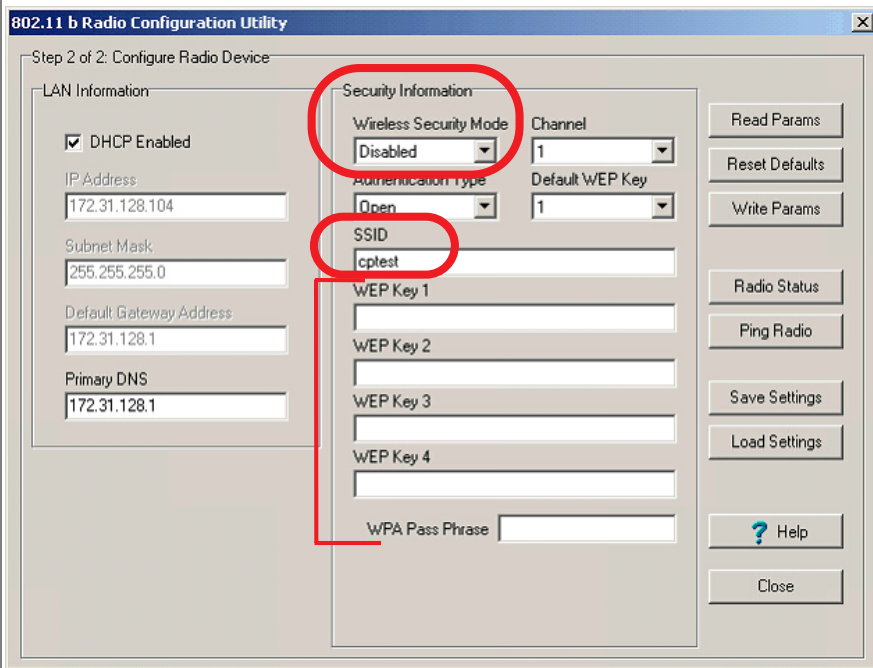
802.11 b Radio Configuration Utility

Step 2 of 2: Configure Radio Device

LAN Information

DHCP Enabled

IP Address

172.31.128.104

Subnet Mask

255.255.255.0

Default Gateway Address

172.31.128.1

Primary DNS

172.31.128.1

Security Information

Wireless Security Mode

Disabled

Channel

1

Authentication Type

Open

Default WEP Key

1

SSID

cptest

WEP Key 1

WEP Key 2

WEP Key 3

WEP Key 4

WPA Pass Phrase

Read Params

Reset Defaults

Write Params

Radio Status

Ping Radio

Save Settings

Load Settings

Help

Close